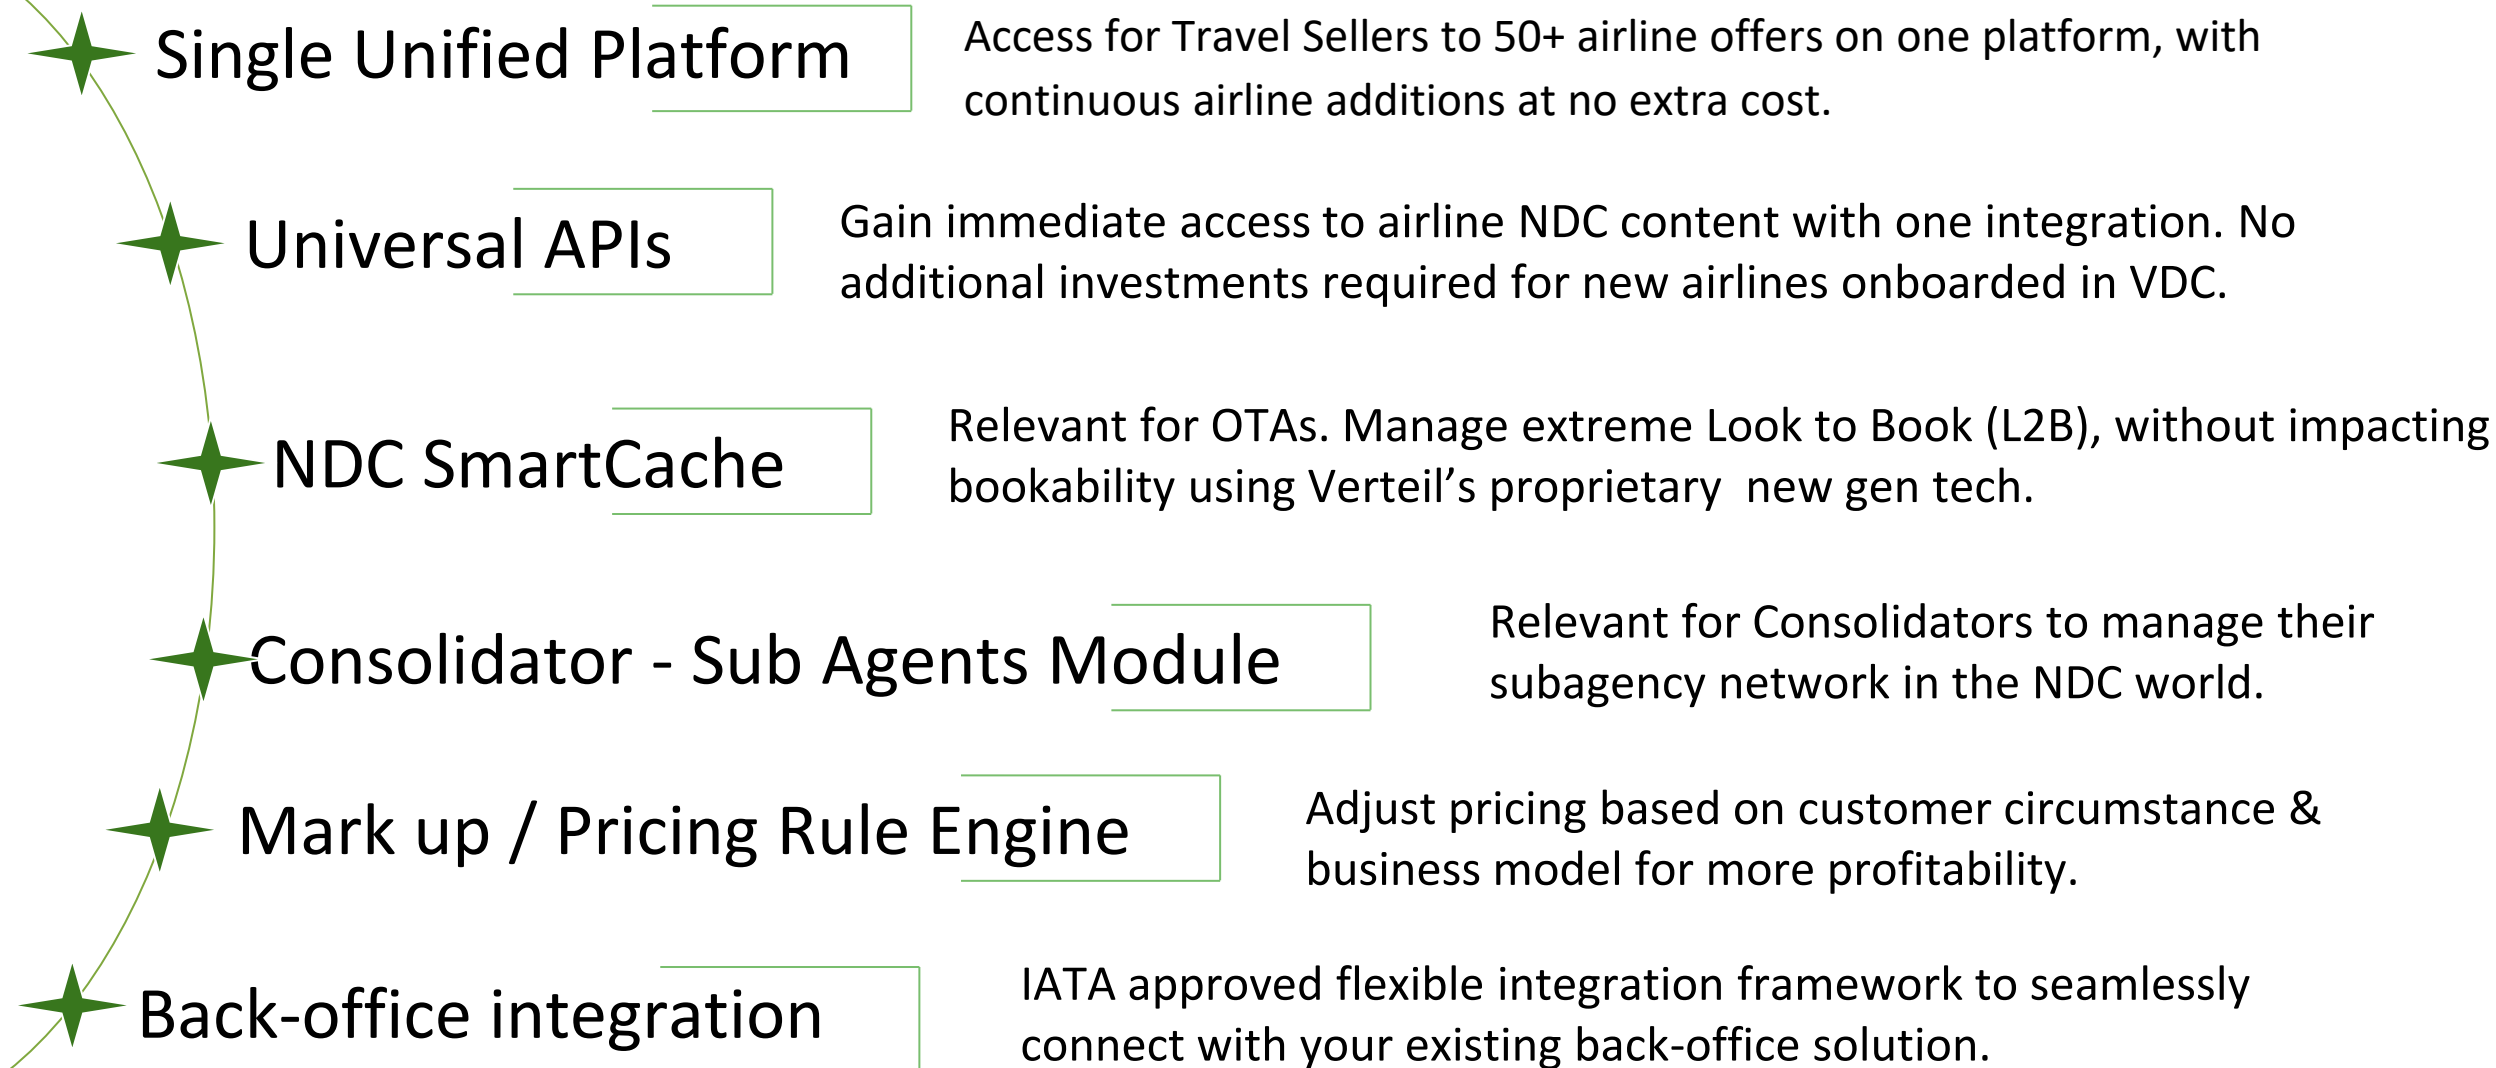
Single Unified Platform

Access for Travel Sellers to 50+ airline offers on one platform, with continuous airline additions at no extra cost.

Universal APIs

Gain immediate access to airline NDC content with one integration. No additional investments required for new airlines onboarded in VDC.

NDC SmartCache

Relevant for OTAs. Manage extreme Look to Book (L2B), without impacting bookability using Verteil's proprietary  new gen tech.

Consolidator - Sub Agents Module

Relevant for Consolidators to manage their subagency network in the NDC world.

Mark up / Pricing Rule Engine

Adjust pricing based on customer circumstance & business model for more profitability.

Back-office integration

IATA approved flexible integration framework to seamlessly connect with your existing back-office solution.